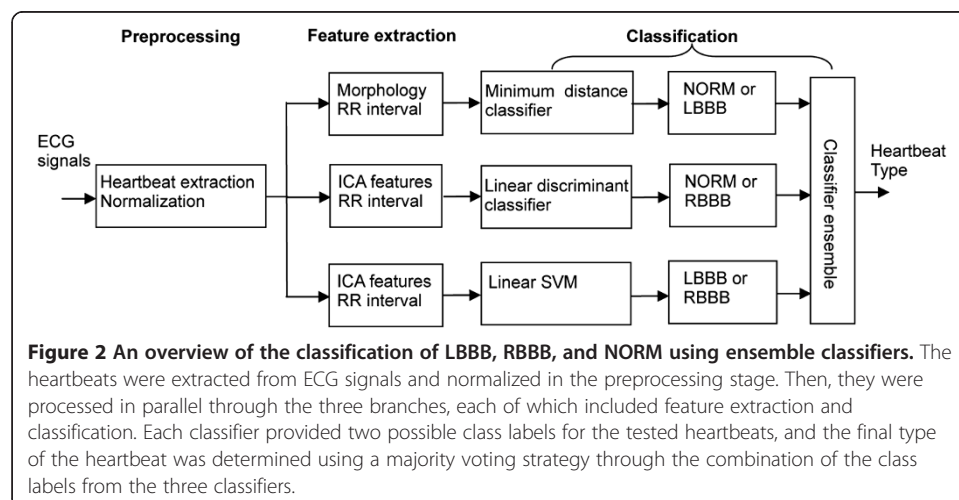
Preprocessing

Feature extraction

Classification

ECG signals

Heartbeat extraction Normalization

Morphology RR interval

Minimum distance classifier

NORM or LBBB

ICA features RR interval

Linear discriminant classifier

NORM or RBBB

ICA features RR interval

Linear SVM

LBBB or RBBB

Classifier ensemble

Heartbeat Type

**Figure 2 An overview of the classification of LBBB, RBBB, and NORM using ensemble classifiers.** The heartbeats were extracted from ECG signals and normalized in the preprocessing stage. Then, they were processed in parallel through the three branches, each of which included feature extraction and classification. Each classifier provided two possible class labels for the tested heartbeats, and the final type of the heartbeat was determined using a majority voting strategy through the combination of the class labels from the three classifiers.